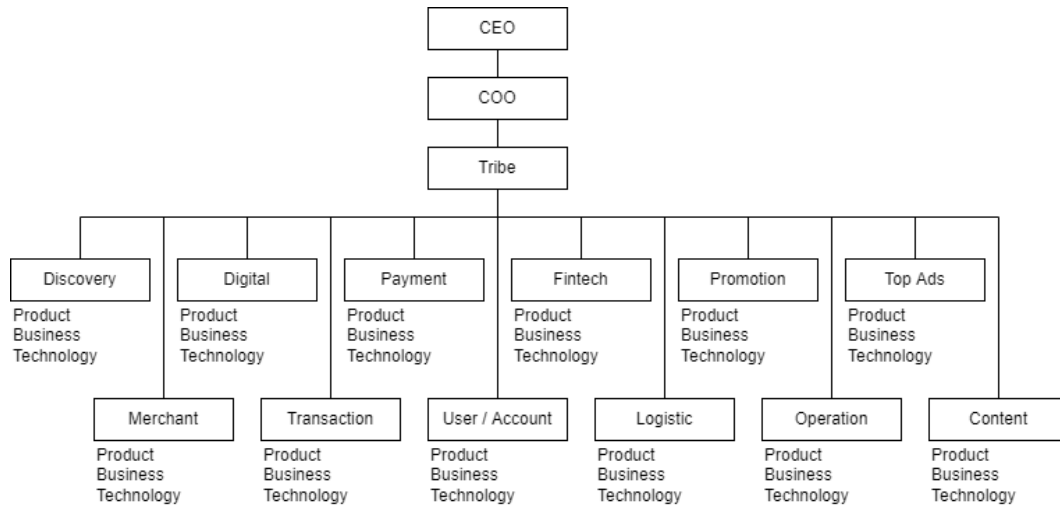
CEO

COO

Tribe

Discovery
Product
Business
Technology

Digital
Product
Business
Technology

Payment
Product
Business
Technology

Fintech
Product
Business
Technology

Promotion
Product
Business
Technology

Top Ads
Product
Business
Technology

Merchant
Product
Business
Technology

Transaction
Product
Business
Technology

User / Account
Product
Business
Technology

Logistic
Product
Business
Technology

Operation
Product
Business
Technology

Content
Product
Business
Technology